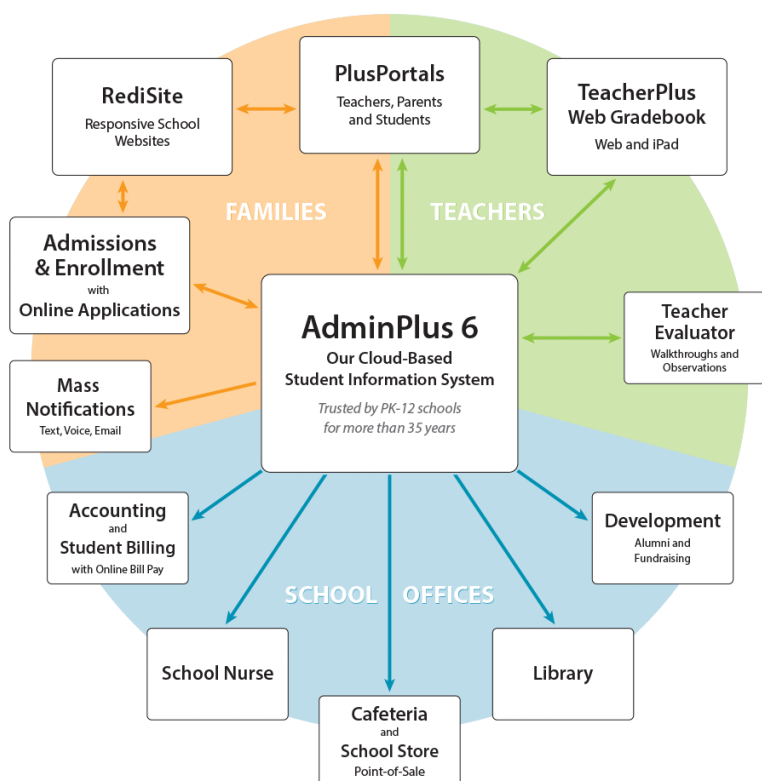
RediSite
Responsive School Websites

PlusPortals
Teachers, Parents and Students

TeacherPlus Web Gradebook
Web and iPad

FAMILIES

TEACHERS

Admissions & Enrollment
with
Online Applications

AdminPlus 6
Our Cloud-Based Student Information System
Trusted by PK-12 schools for more than 35 years

Teacher Evaluator
Walkthroughs and Observations

Mass Notifications
Text, Voice, Email

Accounting
and
Student Billing
with Online Bill Pay

Development
Alumni and Fundraising

SCHOOL OFFICES

School Nurse

Library

Cafeteria
and
School Store
Point-of-Sale